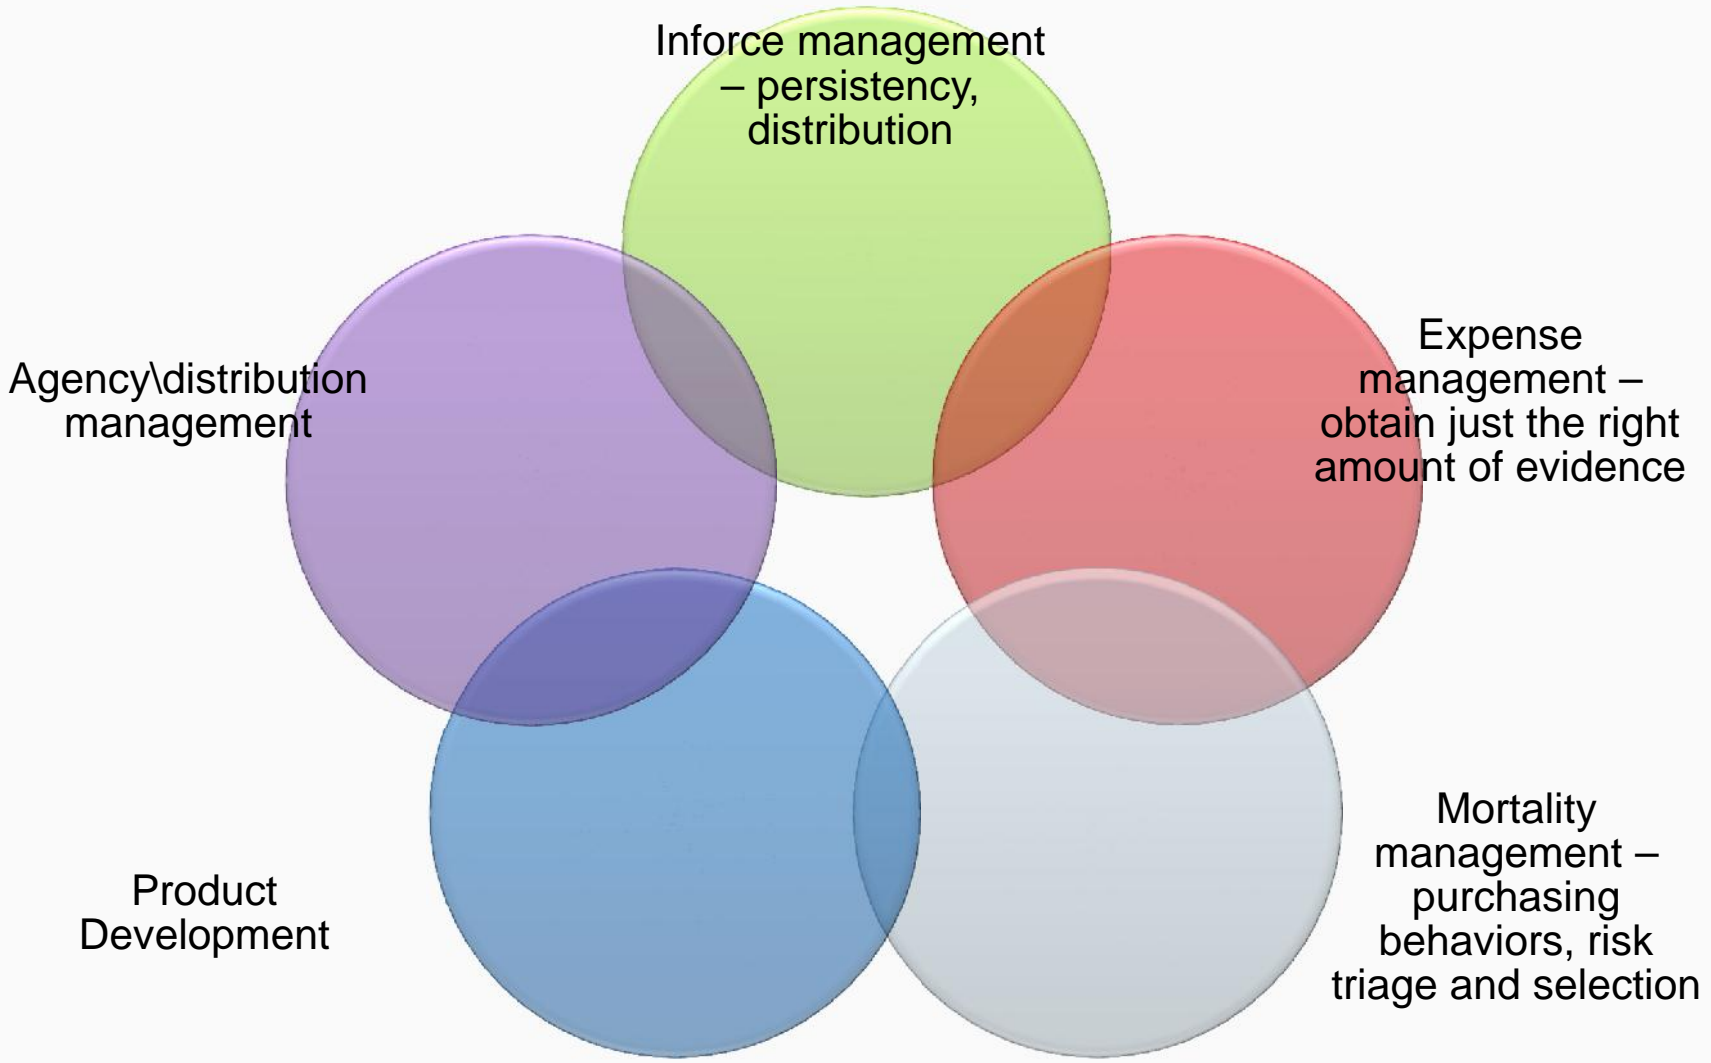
Inforce management – persistency, distribution

Agency\distribution management

Expense management – obtain just the right amount of evidence

Product Development

Mortality management – purchasing behaviors, risk triage and selection